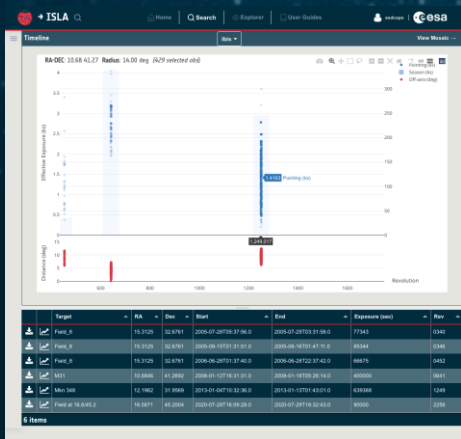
ISLA

Home Search Explorer User Guides esdcops esa

Timeline ibis View Mosaic

RA-DEC: 10.68 41.27 Radius: 14.00 deg [429 selected obs]

Pointing (ks)
Session (ks)
Off-axis (deg)

Effective Exposure (ks)

1.4103 Pointing (ks)

1,245.277

Distance (deg)

Revolution

| | | Target | RA | Dec | Start | End | Exposure (sec) | Rev |
|---|---|---|---|---|---|---|---|---|
| | | Field_6 | 15.3125 | 32.6761 | 2005-07-29T05:37:56.0 | 2005-07-29T03:31:58.0 | 77343 | 0340 |
| | | Field_6 | 15.3125 | 32.6761 | 2005-08-16T01:31:01.0 | 2005-08-16T01:47:15.0 | 85344 | 0346 |
| | | Field_6 | 15.3125 | 32.6761 | 2006-06-27T01:37:40.0 | 2006-06-28T22:37:42.0 | 66675 | 0452 |
| | | M31 | 10.6846 | 41.2692 | 2008-01-12T09:31:14.0 | 2008-01-18T05:26:14.0 | 400000 | 0641 |
| | | Mkn 348 | 12.1962 | 31.9569 | 2013-01-04T10:32:36.0 | 2013-01-13T01:43:01.0 | 639388 | 1249 |
| | | Field at 16.6/45.2 | 16.5871 | 45.2004 | 2020-07-29T16:09:26.0 | 2020-07-29T18:32:43.0 | 90000 | 2286 |

6 items